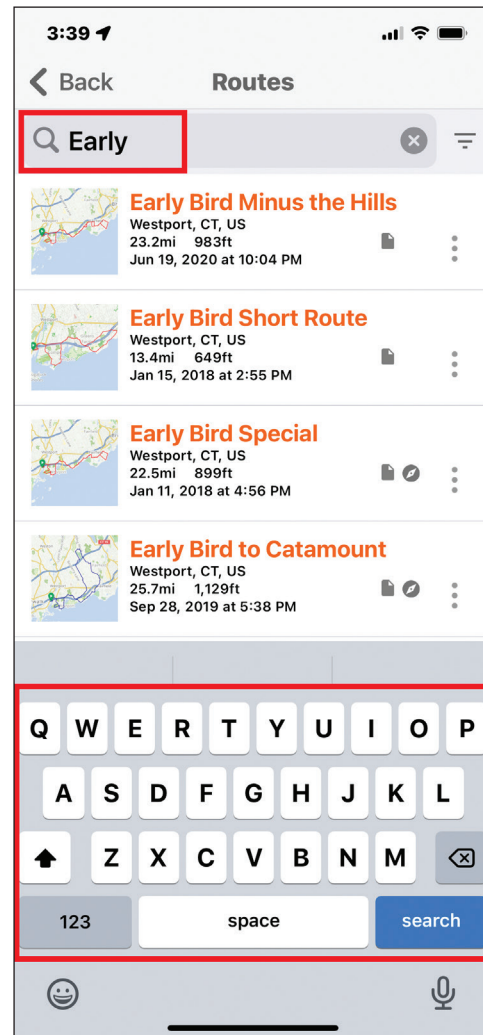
3:39

Back Routes

Early

Early Bird Minus the Hills
Westport, CT, US
23.2mi 983ft
Jun 19, 2020 at 10:04 PM

Early Bird Short Route
Westport, CT, US
13.4mi 649ft
Jan 15, 2018 at 2:55 PM

Early Bird Special
Westport, CT, US
22.5mi 899ft
Jan 11, 2018 at 4:56 PM

Early Bird to Catamount
Westport, CT, US
25.7mi 1,129ft
Sep 28, 2019 at 5:38 PM

Q W E R T Y U I O P
A S D F G H J K L
Z X C V B N M
123 space search